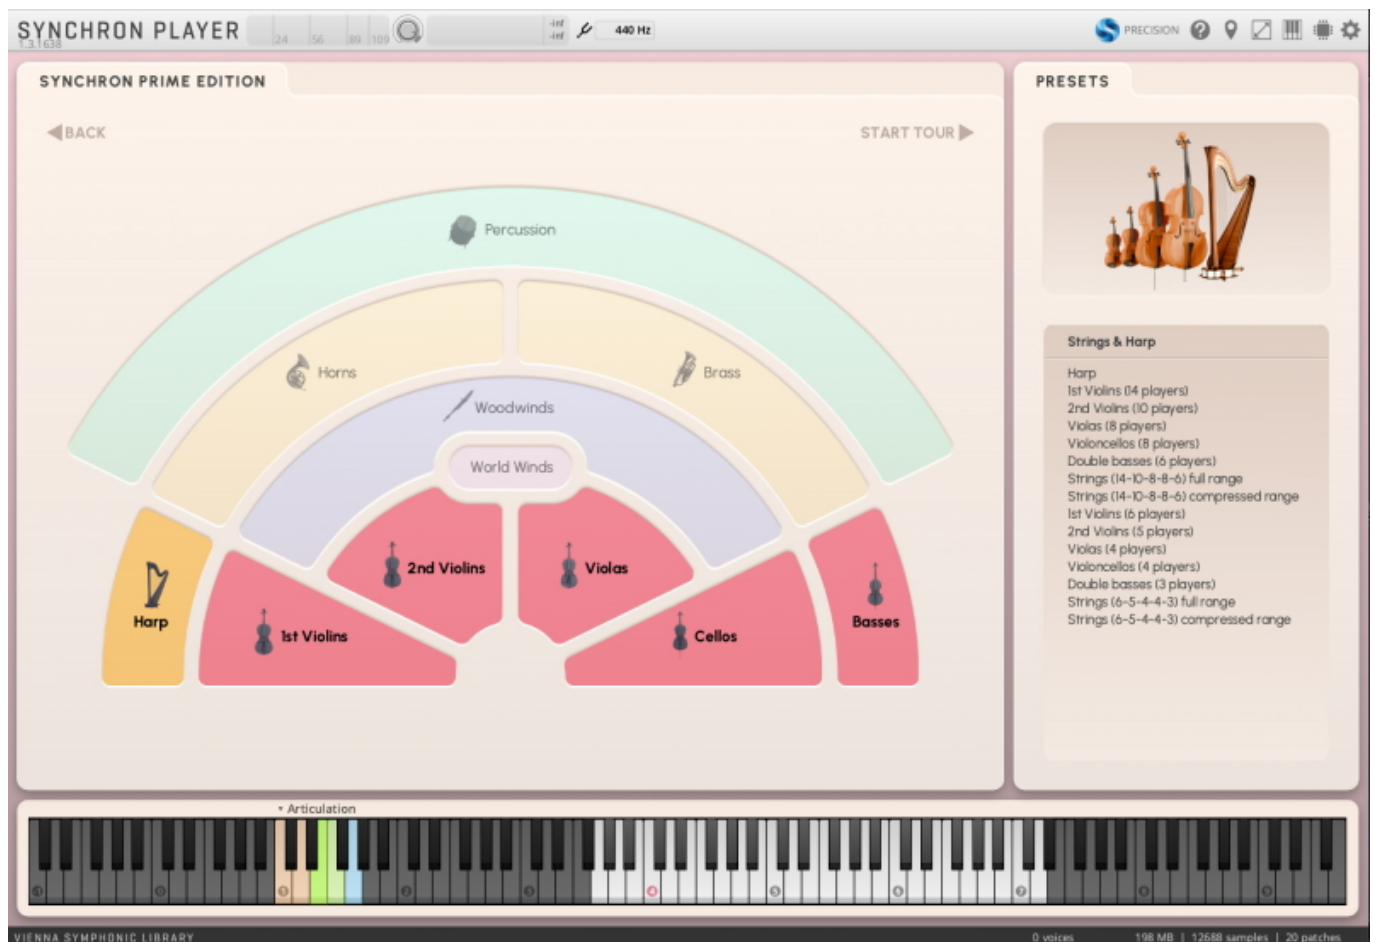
SYNCHRON PLAYER
1.3.1638
24 56 89 109
-inf
-inf
440 Hz
PRECISION

SYNCHRON PRIME EDITION

BACK

START TOUR

Percussion

Horns

Brass

Woodwinds

World Winds

Harp

2nd Violins

Violas

1st Violins

Cellos

Basses

PRESETS

Strings & Harp

Harp
1st Violins (14 players)
2nd Violins (10 players)
Violas (8 players)
Violoncellos (8 players)
Double basses (6 players)
Strings (14-10-8-8-6) full range
Strings (14-10-8-8-6) compressed range
1st Violins (6 players)
2nd Violins (5 players)
Violas (4 players)
Violoncellos (4 players)
Double basses (3 players)
Strings (6-5-4-4-3) full range
Strings (6-5-4-4-3) compressed range

Articulation

VIENNA SYMPHONIC LIBRARY

0 voices
198 MB | 12688 samples | 20 patches